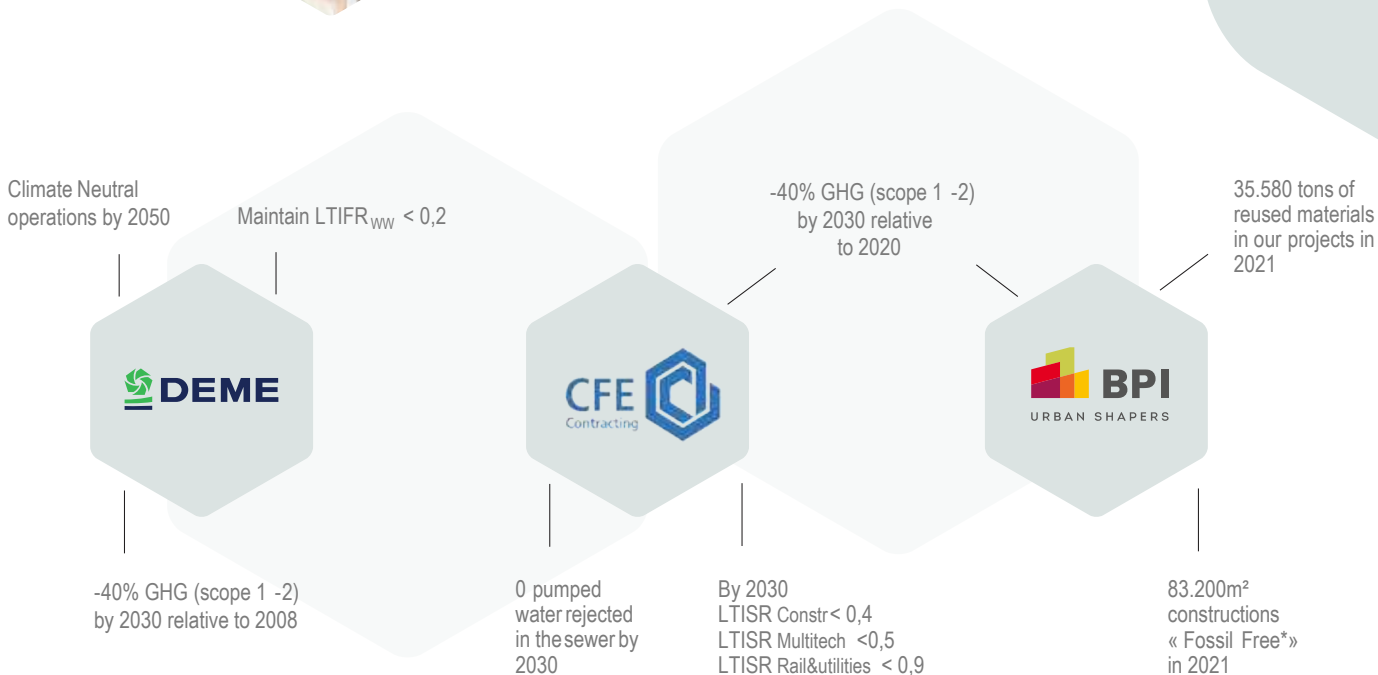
Climate Neutral operations by 2050

Maintain LTIFR$_{WW}$ < 0,2

DEME

-40% GHG (scope 1 -2) by 2030 relative to 2008

-40% GHG (scope 1 -2) by 2030 relative to 2020

CFE Contracting

0 pumped water rejected in the sewer by 2030

By 2030
LTISR Constr < 0,4
LTISR Multitech <0,5
LTISR Rail&utilities < 0,9

35.580 tons of reused materials in our projects in 2021

BPI URBAN SHAPERS

83.200m² constructions « Fossil Free*» in 2021